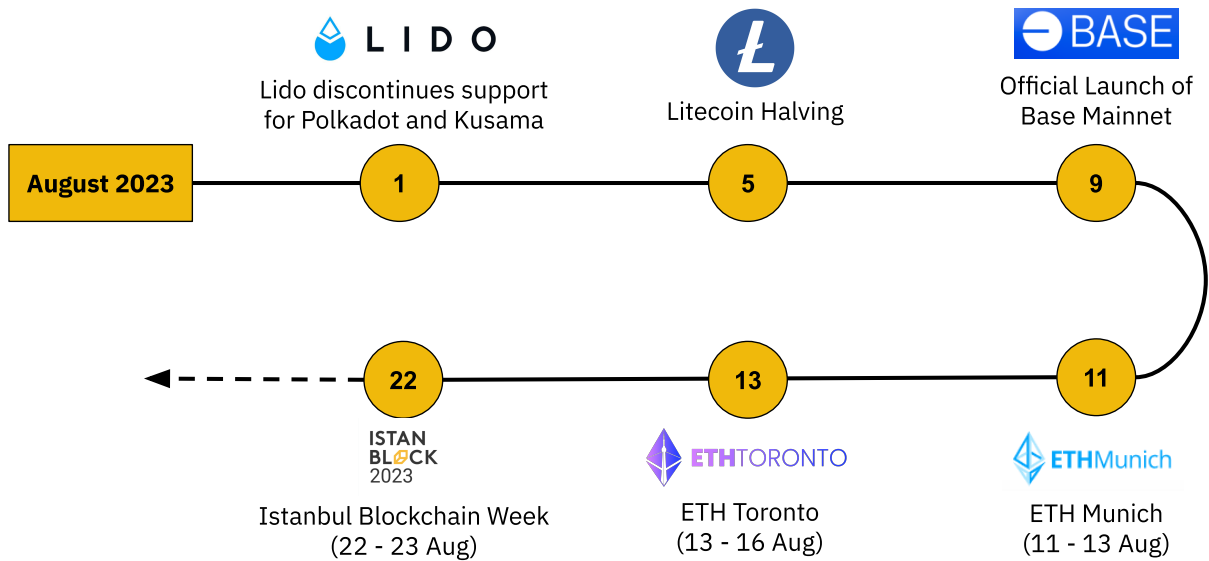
August 2023

LIDO
Lido discontinues support for Polkadot and Kusama
1

Litecoin Halving
5

BASE
Official Launch of Base Mainnet
9

11
ETHMunich
ETH Munich
(11 - 13 Aug)

13
ETHTORONTO
ETH Toronto
(13 - 16 Aug)

22
ISTAN BLOCK 2023
Istanbul Blockchain Week
(22 - 23 Aug)